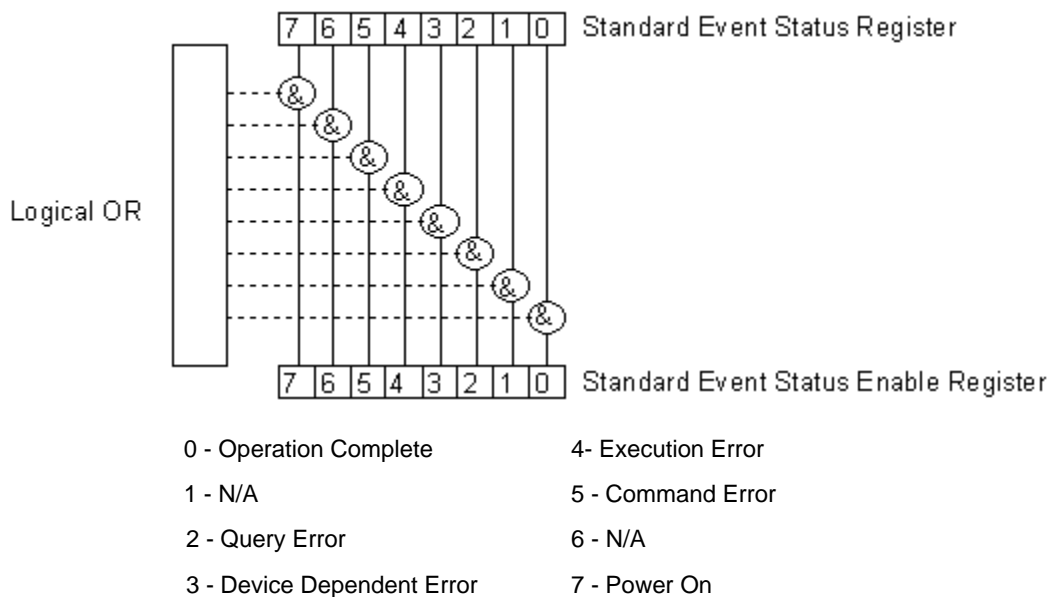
| 7 | 6 | 5 | 4 | 3 | 2 | 1 | 0 |
|---|---|---|---|---|---|---|---|

Standard Event Status Register

Logical OR

&
&
&
&
&
&
&
&

| 7 | 6 | 5 | 4 | 3 | 2 | 1 | 0 |
|---|---|---|---|---|---|---|---|

Standard Event Status Enable Register

0 - Operation Complete

1 - N/A

2 - Query Error

3 - Device Dependent Error

4- Execution Error

5 - Command Error

6 - N/A

7 - Power On